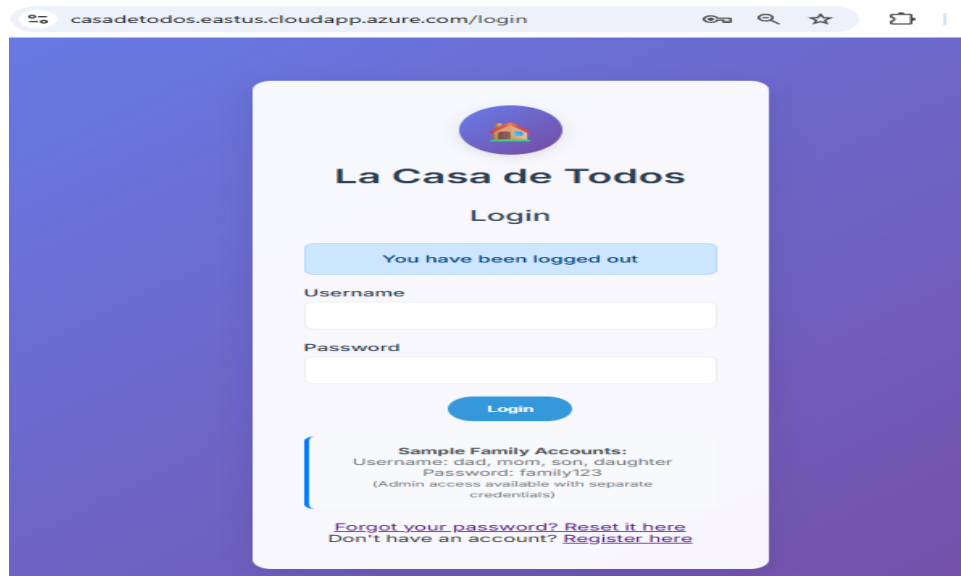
casadetodos.eastus.cloudapp.azure.com/login

La Casa de Todos

Login

You have been logged out

Username

Password

Login

Sample Family Accounts:
Username: dad, mom, son, daughter
Password: family123
(Admin access available with separate credentials)

Forgot your password? Reset it here
Don't have an account? Register here